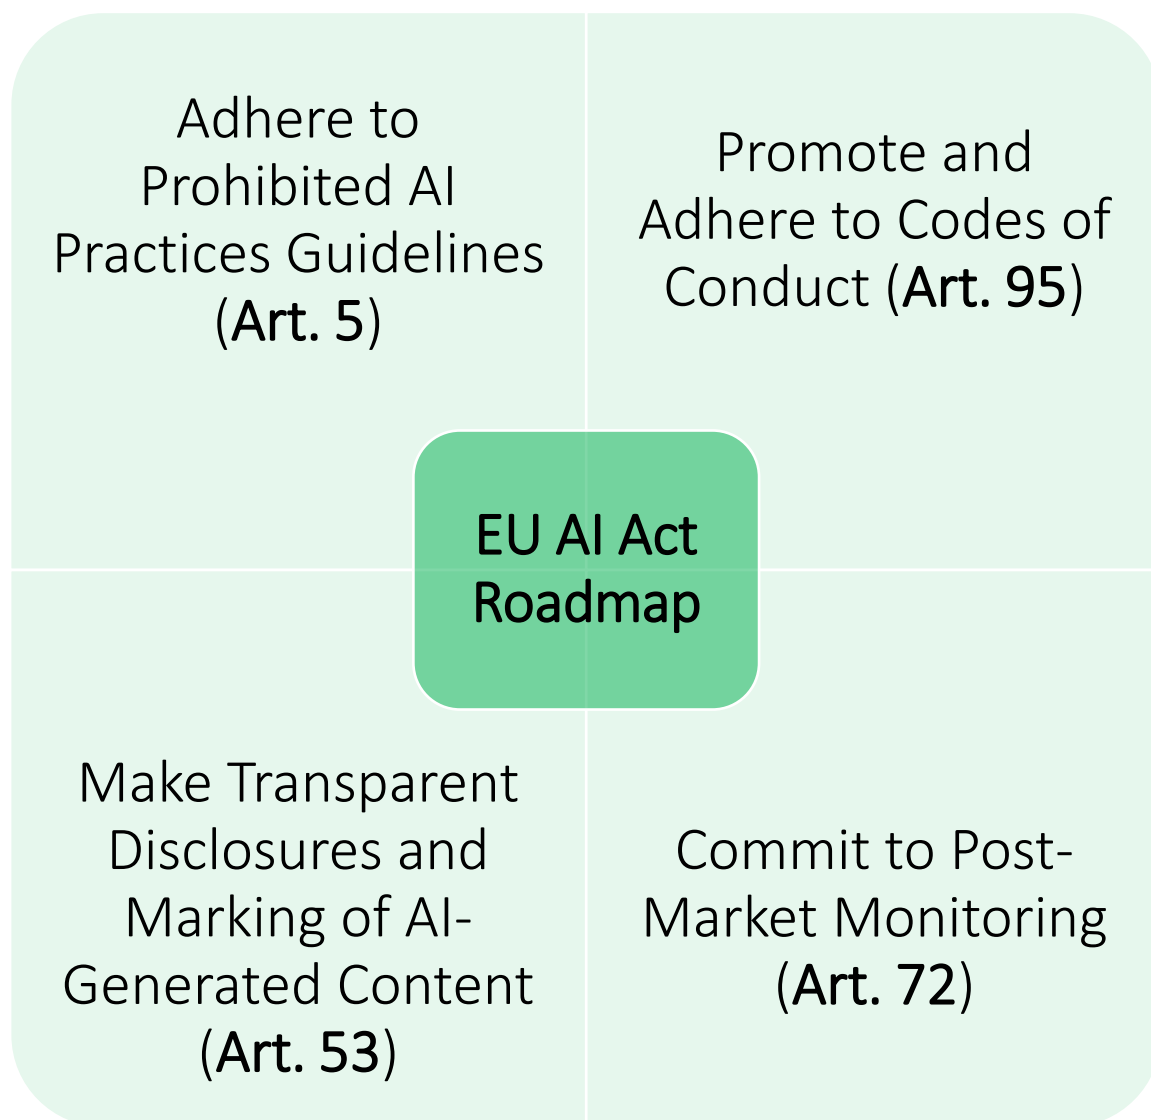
Adhere to Prohibited AI Practices Guidelines (Art. 5)

Promote and Adhere to Codes of Conduct (Art. 95)

EU AI Act Roadmap

Make Transparent Disclosures and Marking of AI-Generated Content (Art. 53)

Commit to Post-Market Monitoring (Art. 72)